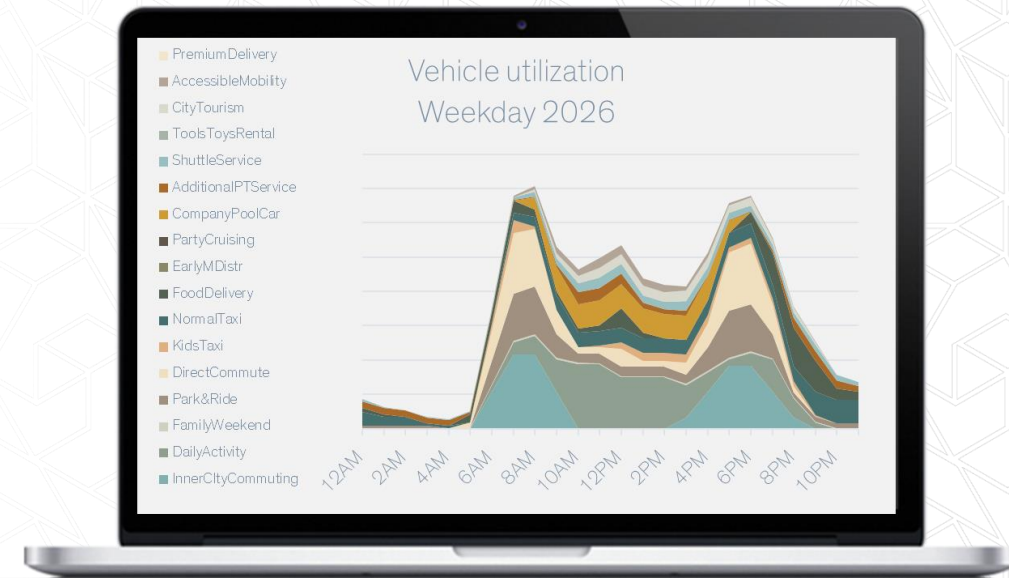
PremiumDelivery
AccessibleMobility
CityTourism
ToolsToysRental
ShuttleService
AdditionalPTService
CompanyPoolCar
PartyCruising
EarlyMDistr
FoodDelivery
NormalTaxi
KidsTaxi
DirectCommute
Park&Ride
FamilyWeekend
DailyActivity
InnerCityCommuting

Vehicle utilization
Weekday 2026

12AM 2AM 4AM 6AM 8AM 10AM 12PM 2PM 4PM 6PM 8PM 10PM